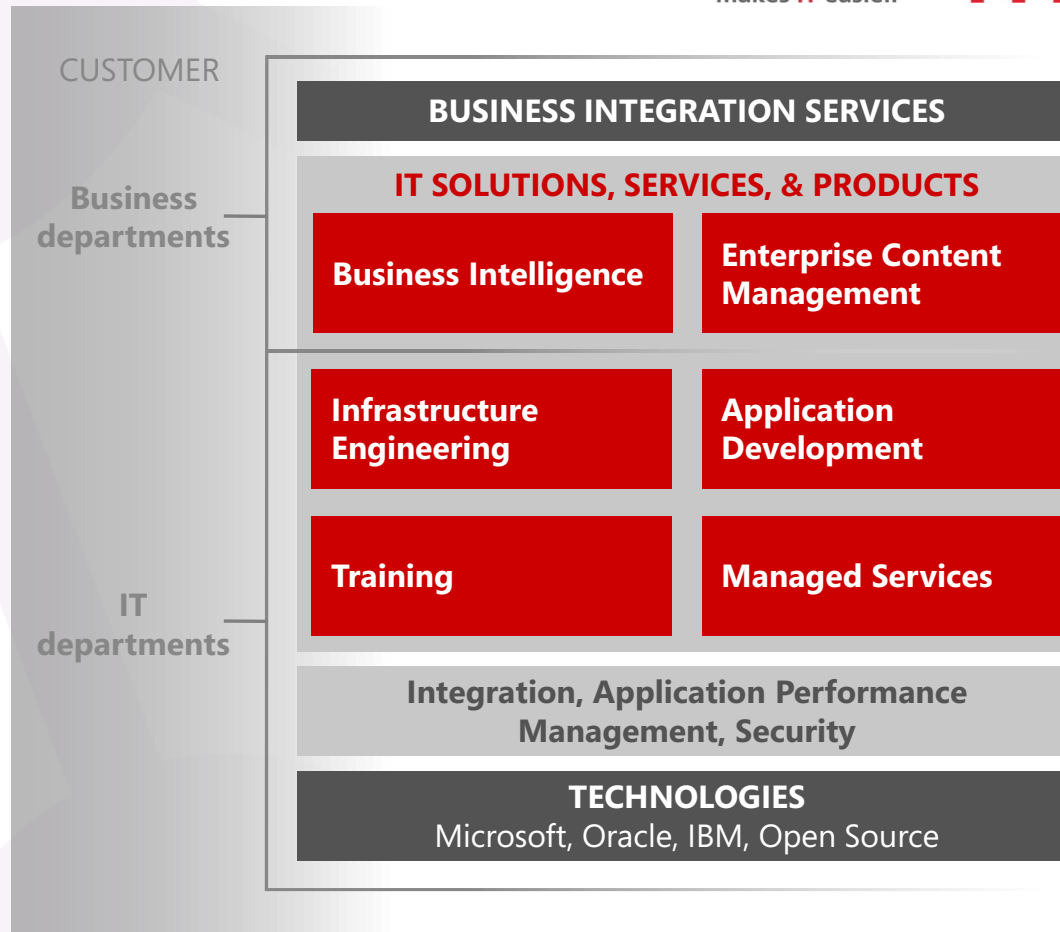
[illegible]

CUSTOMER

Business departments

IT departments

BUSINESS INTEGRATION SERVICES

IT SOLUTIONS, SERVICES, & PRODUCTS

Business Intelligence

Enterprise Content Management

Infrastructure Engineering

Application Development

Training

Managed Services

Integration, Application Performance Management, Security

TECHNOLOGIES
Microsoft, Oracle, IBM, Open Source